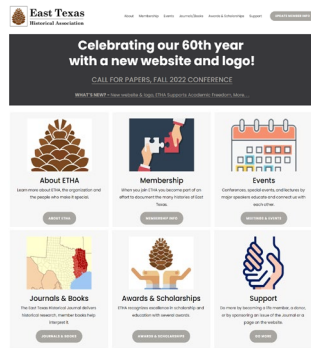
East Texas Historical Association

About Membership Events Journals/Books Awards & Scholarships Support UPDATE MEMBER INFO

Celebrating our 60th year with a new website and logo!

CALL FOR PAPERS, FALL 2022 CONFERENCE

WHAT'S NEW? • New website & logo, ETHA Supports Academic Freedom, More...

About ETHA
Learn more about ETHA, the organization and the people who make it special.
ABOUT ETHA

Membership
When you join ETHA you become part of an effort to document the many histories of East Texas.
MEMBERSHIP INFO

Events
Conferences, special events, and lectures by major speakers educate and connect us with each other.
MEETINGS & EVENTS

Journals & Books
The East Texas Historical Journal delivers historical research; member books help interpret it.
JOURNALS & BOOKS

Awards & Scholarships
ETHA recognizes excellence in scholarship and education with several awards.
AWARDS & SCHOLARSHIPS

Support
Do more by becoming a life member, a donor, or by sponsoring an issue of the Journal or a page on the website.
GO MORE